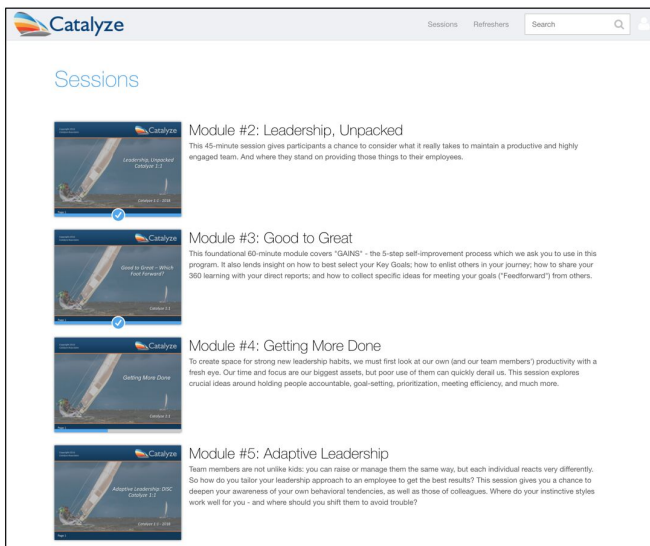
Catalyze

Sessions Refreshers Search

Sessions

Catalyze
Leadership, Unpacked
Catalyze 1:1
Catalyze 1:1 - 2018
Page 1

Module #2: Leadership, Unpacked
This 45-minute session gives participants a chance to consider what it really takes to maintain a productive and highly engaged team. And where they stand on providing those things to their employees.

Catalyze
Good to Great – Which First Forward?
Catalyze 1:1
Page 1

Module #3: Good to Great
This foundational 60-minute module covers "GAINS" - the 5-step self-improvement process which we ask you to use in this program. It also lends insight on how to best select your Key Goals; how to enlist others in your journey; how to share your 360 learning with your direct reports; and how to collect specific ideas for meeting your goals ("Feedforward") from others.

Catalyze
Getting More Done
Catalyze 1:1
Page 1

Module #4: Getting More Done
To create space for strong new leadership habits, we must first look at our own (and our team members') productivity with a fresh eye. Our time and focus are our biggest assets, but poor use of them can quickly derail us. This session explores crucial ideas around holding people accountable, goal-setting, prioritization, meeting efficiency, and much more.

Catalyze
Adaptive Leadership: DiSC
Catalyze 1:1
Catalyze 1:1 - 2018
Page 1

Module #5: Adaptive Leadership
Team members are not unlike kids: you can raise or manage them the same way, but each individual reacts very differently. So how do you tailor your leadership approach to an employee to get the best results? This session gives you a chance to deepen your awareness of your own behavioral tendencies, as well as those of colleagues. Where do your instinctive styles work well for you - and where should you shift them to avoid trouble?